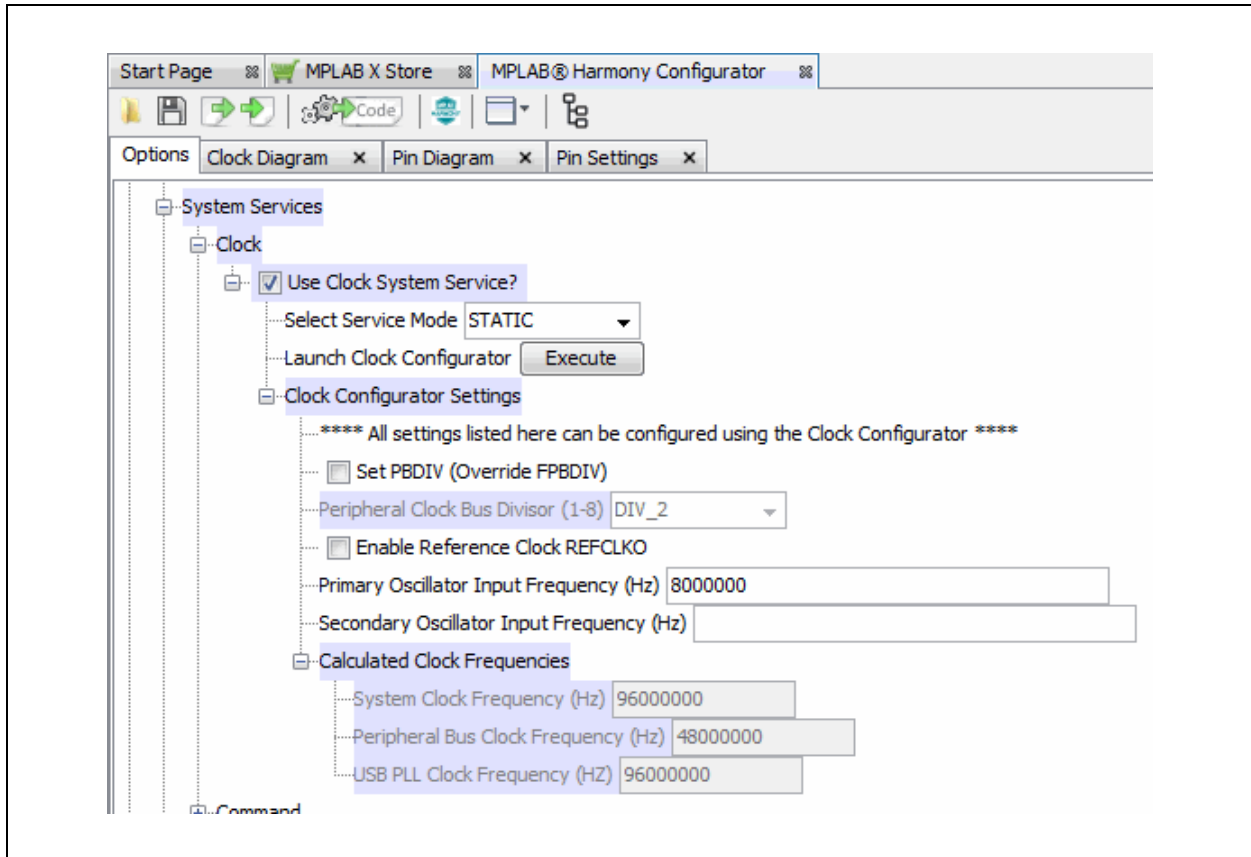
Start Page MPLAB X Store MPLAB® Harmony Configurator

Code

Options Clock Diagram × Pin Diagram × Pin Settings ×

System Services
Clock
Use Clock System Service?
Select Service Mode STATIC
Launch Clock Configurator Execute
Clock Configurator Settings
**** All settings listed here can be configured using the Clock Configurator ****
Set PBDIV (Override FPBDIV)
Peripheral Clock Bus Divisor (1-8) DIV_2
Enable Reference Clock REFCLKO
Primary Oscillator Input Frequency (Hz) 8000000
Secondary Oscillator Input Frequency (Hz)
Calculated Clock Frequencies
System Clock Frequency (Hz) 96000000
Peripheral Bus Clock Frequency (Hz) 48000000
USB PLL Clock Frequency (HZ) 96000000
Command